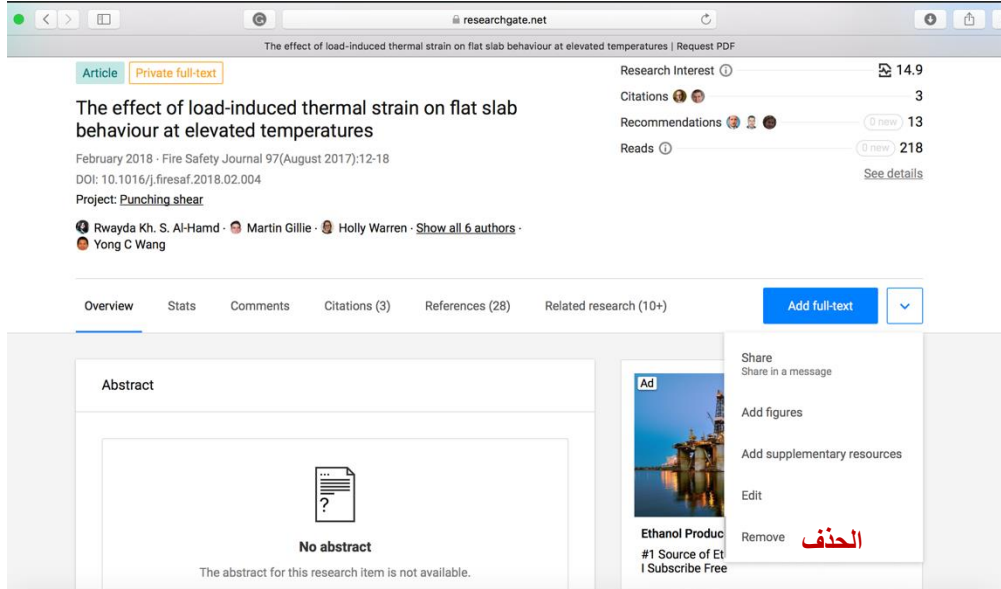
researchgate.net

The effect of load-induced thermal strain on flat slab behaviour at elevated temperatures | Request PDF

Article Private full-text

The effect of load-induced thermal strain on flat slab behaviour at elevated temperatures

February 2018 · Fire Safety Journal 97(August 2017):12-18
DOI: 10.1016/j.firesaf.2018.02.004
Project: Punching shear

Rwayda Kh. S. Al-Hamd · Martin Gillie · Holly Warren · Show all 6 authors · Yong C Wang

Research Interest 14.9
Citations 3
Recommendations 0 new 13
Reads 0 new 218
See details

Overview Stats Comments Citations (3) References (28) Related research (10+)

Add full-text

Share
Share in a message
Add figures
Add supplementary resources
Edit
Remove الحذف

Abstract

No abstract
The abstract for this research item is not available.

Ad
Ethanol Produc
#1 Source of Et
I Subscribe Free